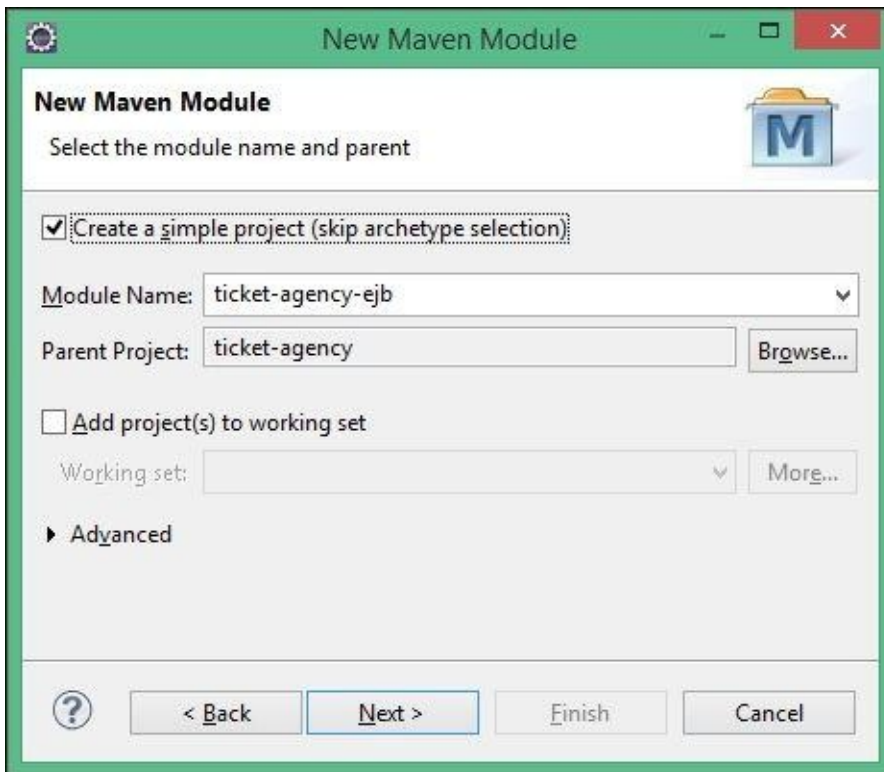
New Maven Module

New Maven Module

Select the module name and parent

M

Create a simple project (skip archetype selection)

Module Name: ticket-agency-ejb

Parent Project: ticket-agency

Browse...

Add project(s) to working set

Working set:

More...

Advanced

< Back

Next >

Finish

Cancel